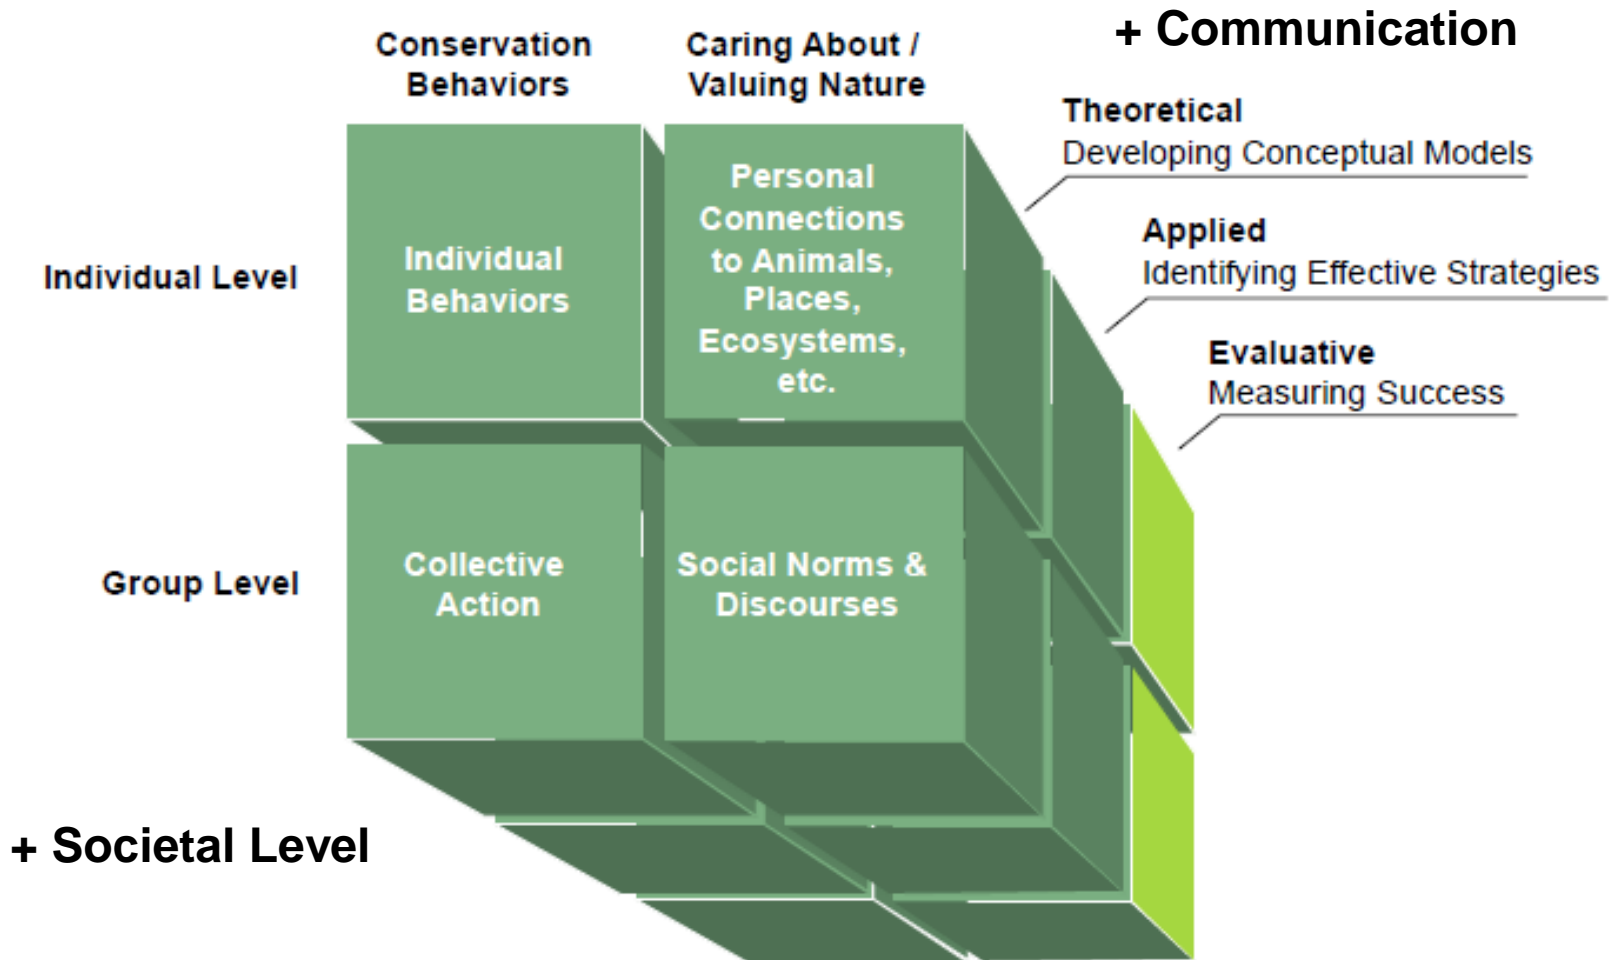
Conservation Behaviors

Caring About / Valuing Nature

+ Communication

Theoretical
Developing Conceptual Models

Applied
Identifying Effective Strategies

Evaluative
Measuring Success

Individual Level

Individual Behaviors

Personal Connections to Animals, Places, Ecosystems, etc.

Group Level

Collective Action

Social Norms & Discourses

+ Societal Level